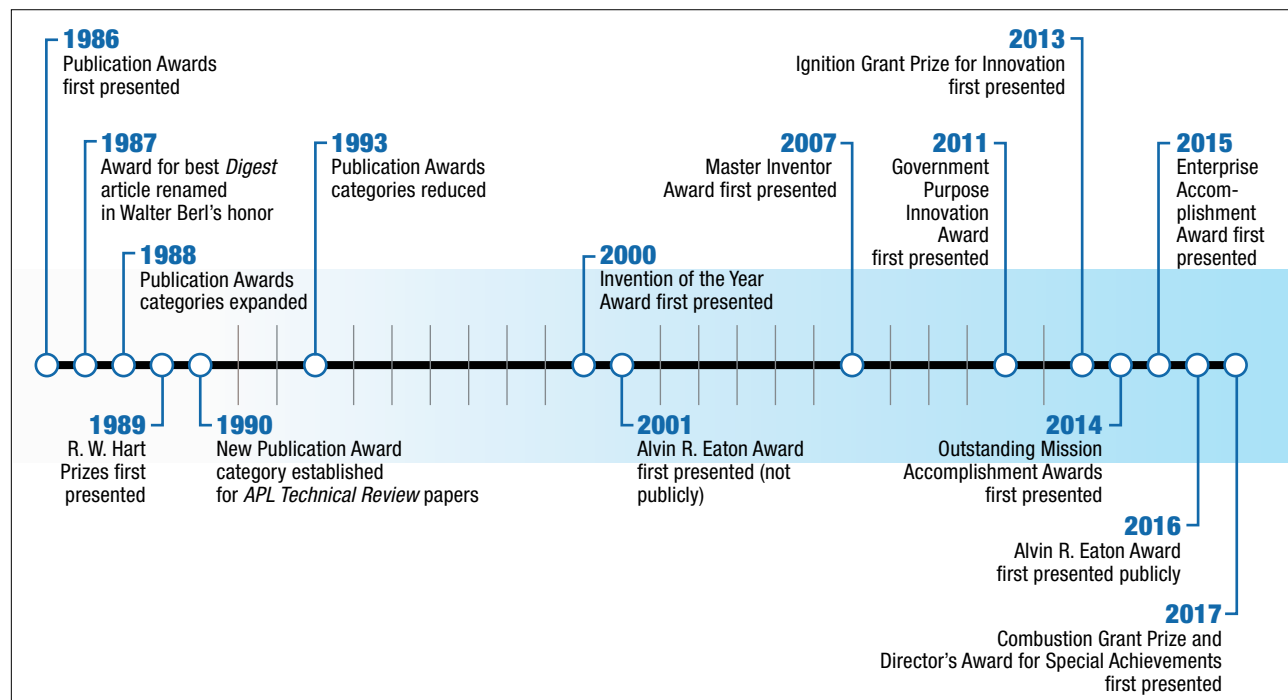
1986
Publication Awards first presented

1987
Award for best *Digest* article renamed in Walter Berl's honor

1988
Publication Awards categories expanded

1989
R. W. Hart Prizes first presented

1990
New Publication Award category established for *APL Technical Review* papers

1993
Publication Awards categories reduced

2000
Invention of the Year Award first presented

2001
Alvin R. Eaton Award first presented (not publicly)

2007
Master Inventor Award first presented

2011
Government Purpose Innovation Award first presented

2013
Ignition Grant Prize for Innovation first presented

2014
Outstanding Mission Accomplishment Awards first presented

2015
Enterprise Accomplishment Award first presented

2016
Alvin R. Eaton Award first presented publicly

2017
Combustion Grant Prize and Director's Award for Special Achievements first presented